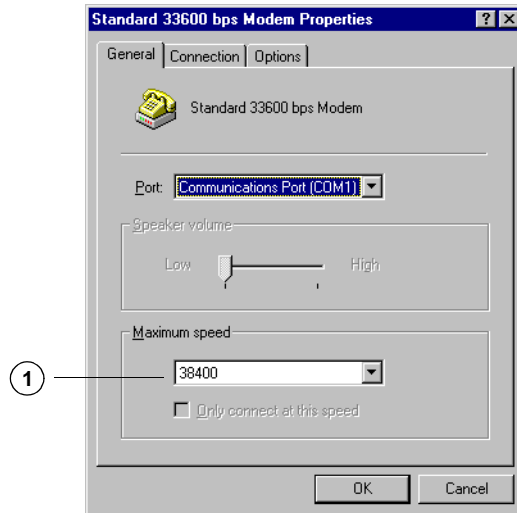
Standard 33600 bps Modem Properties

?

X

General

Connection

Options

Standard 33600 bps Modem

Port: Communications Port (COM1)

Speaker volume

Low

High

Maximum speed

1

38400

Only connect at this speed

OK

Cancel